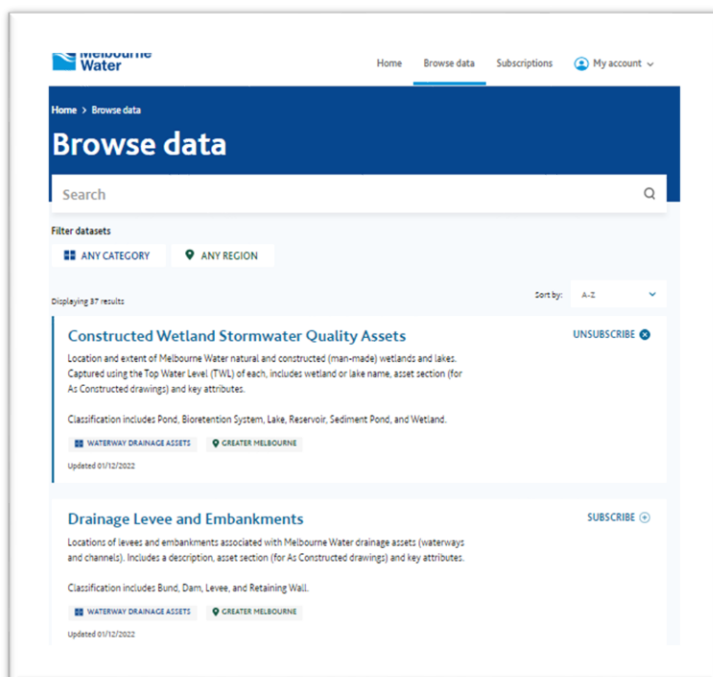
Melbourne Water

Home Browse data Subscriptions My account

Home > Browse data

Browse data

Search

Filter datasets

ANY CATEGORY ANY REGION

Displaying 87 results

Sort by: A-Z

Constructed Wetland Stormwater Quality Assets

UNSUBSCRIBE

Location and extent of Melbourne Water natural and constructed (man-made) wetlands and lakes. Captured using the Top Water Level (TWL) of each, includes wetland or lake name, asset section (for As Constructed drawings) and key attributes.

Classification includes Pond, Bioretention System, Lake, Reservoir, Sediment Pond, and Wetland.

WATERWAY DRAINAGE ASSETS GREATER MELBOURNE

Updated 01/12/2022

Drainage Levee and Embankments

SUBSCRIBE

Locations of levees and embankments associated with Melbourne Water drainage assets (waterways and channels). Includes a description, asset section (for As Constructed drawings) and key attributes.

Classification includes Bund, Dam, Levee, and Retaining Wall.

WATERWAY DRAINAGE ASSETS GREATER MELBOURNE

Updated 01/12/2022